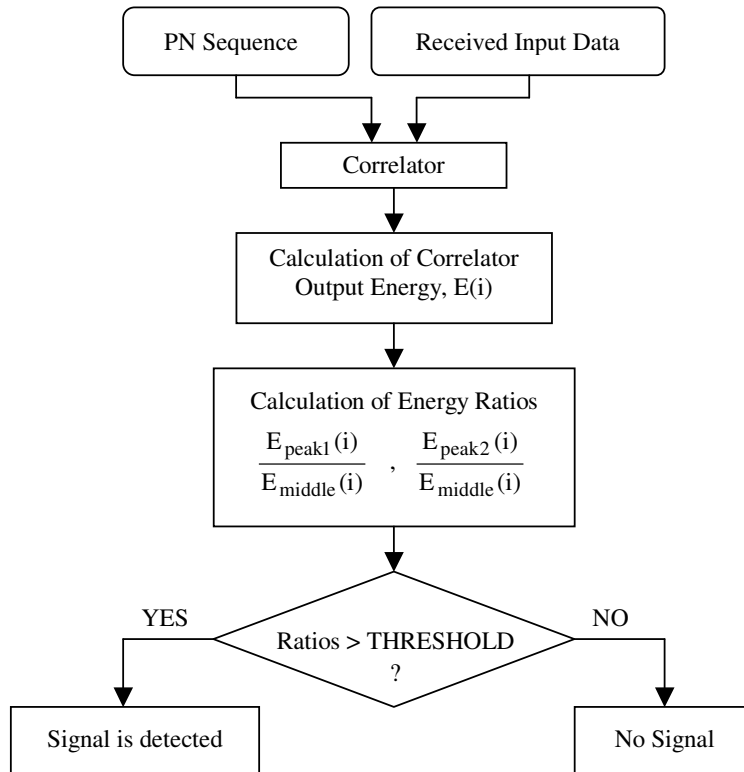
PN Sequence

Received Input Data

Correlator

Calculation of Correlator Output Energy, E(i)

Calculation of Energy Ratios

$\frac{E_{peak1}(i)}{E_{middle}(i)}$ , $\frac{E_{peak2}(i)}{E_{middle}(i)}$

YES

Ratios > THRESHOLD ?

NO

Signal is detected

No Signal